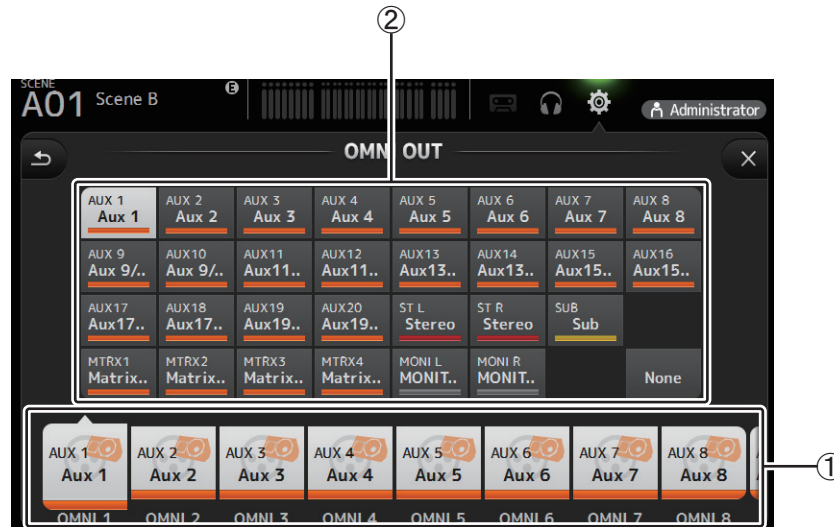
②

SCENE
A01 Scene B

Administrator

OMNI OUT

AUX 1 Aux 1 | AUX 2 Aux 2 | AUX 3 Aux 3 | AUX 4 Aux 4 | AUX 5 Aux 5 | AUX 6 Aux 6 | AUX 7 Aux 7 | AUX 8 Aux 8

AUX 9 Aux 9/.. | AUX10 Aux 9/.. | AUX11 Aux11.. | AUX12 Aux11.. | AUX13 Aux13.. | AUX14 Aux13.. | AUX15 Aux15.. | AUX16 Aux15..

AUX17 Aux17.. | AUX18 Aux17.. | AUX19 Aux19.. | AUX20 Aux19.. | ST L Stereo | ST R Stereo | SUB Sub

MTRX1 Matrix.. | MTRX2 Matrix.. | MTRX3 Matrix.. | MTRX4 Matrix.. | MONI L MONIT.. | MONI R MONIT.. | None

AUX 1 Aux 1 | AUX 2 Aux 2 | AUX 3 Aux 3 | AUX 4 Aux 4 | AUX 5 Aux 5 | AUX 6 Aux 6 | AUX 7 Aux 7 | AUX 8 Aux 8

OMNI 1 | OMNI 2 | OMNI 3 | OMNI 4 | OMNI 5 | OMNI 6 | OMNI 7 | OMNI 8

①